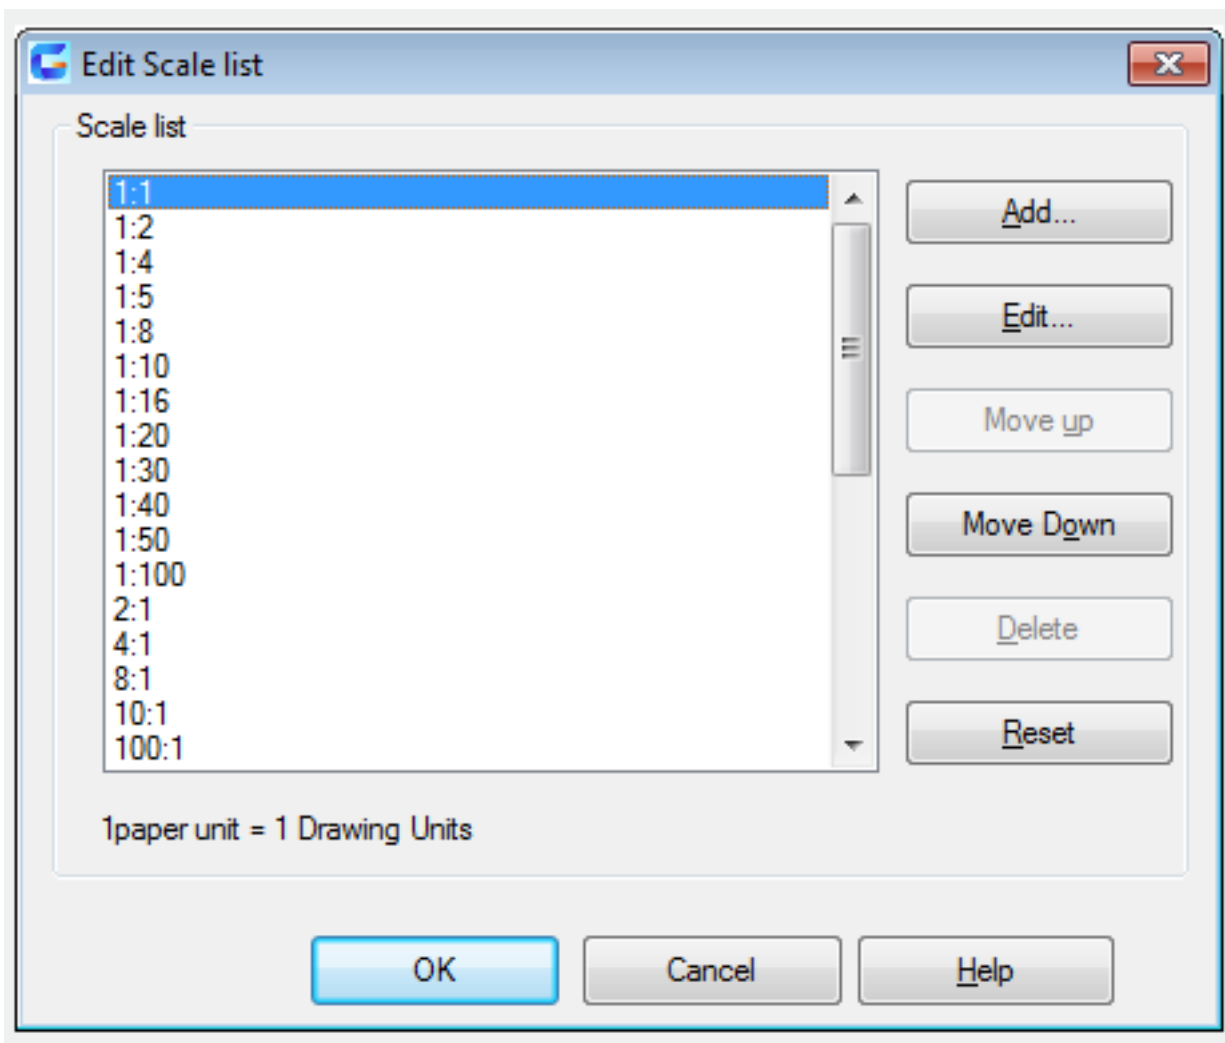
Edit Scale list

Scale list

1:1
1:2
1:4
1:5
1:8
1:10
1:16
1:20
1:30
1:40
1:50
1:100
2:1
4:1
8:1
10:1
100:1

Add...
Edit...
Move up
Move Down
Delete
Reset

1paper unit = 1 Drawing Units

OK
Cancel
Help